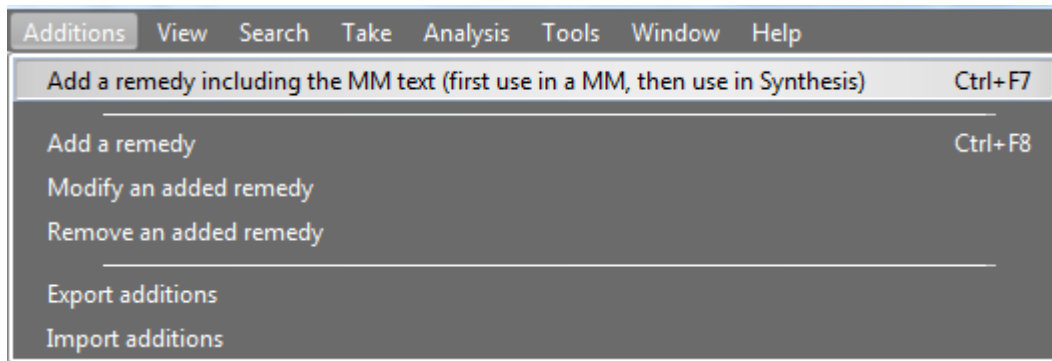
Additions View Search Take Analysis Tools Window Help

Add a remedy including the MM text (first use in a MM, then use in Synthesis) Ctrl+F7

Add a remedy Ctrl+F8

Modify an added remedy

Remove an added remedy

Export additions

Import additions